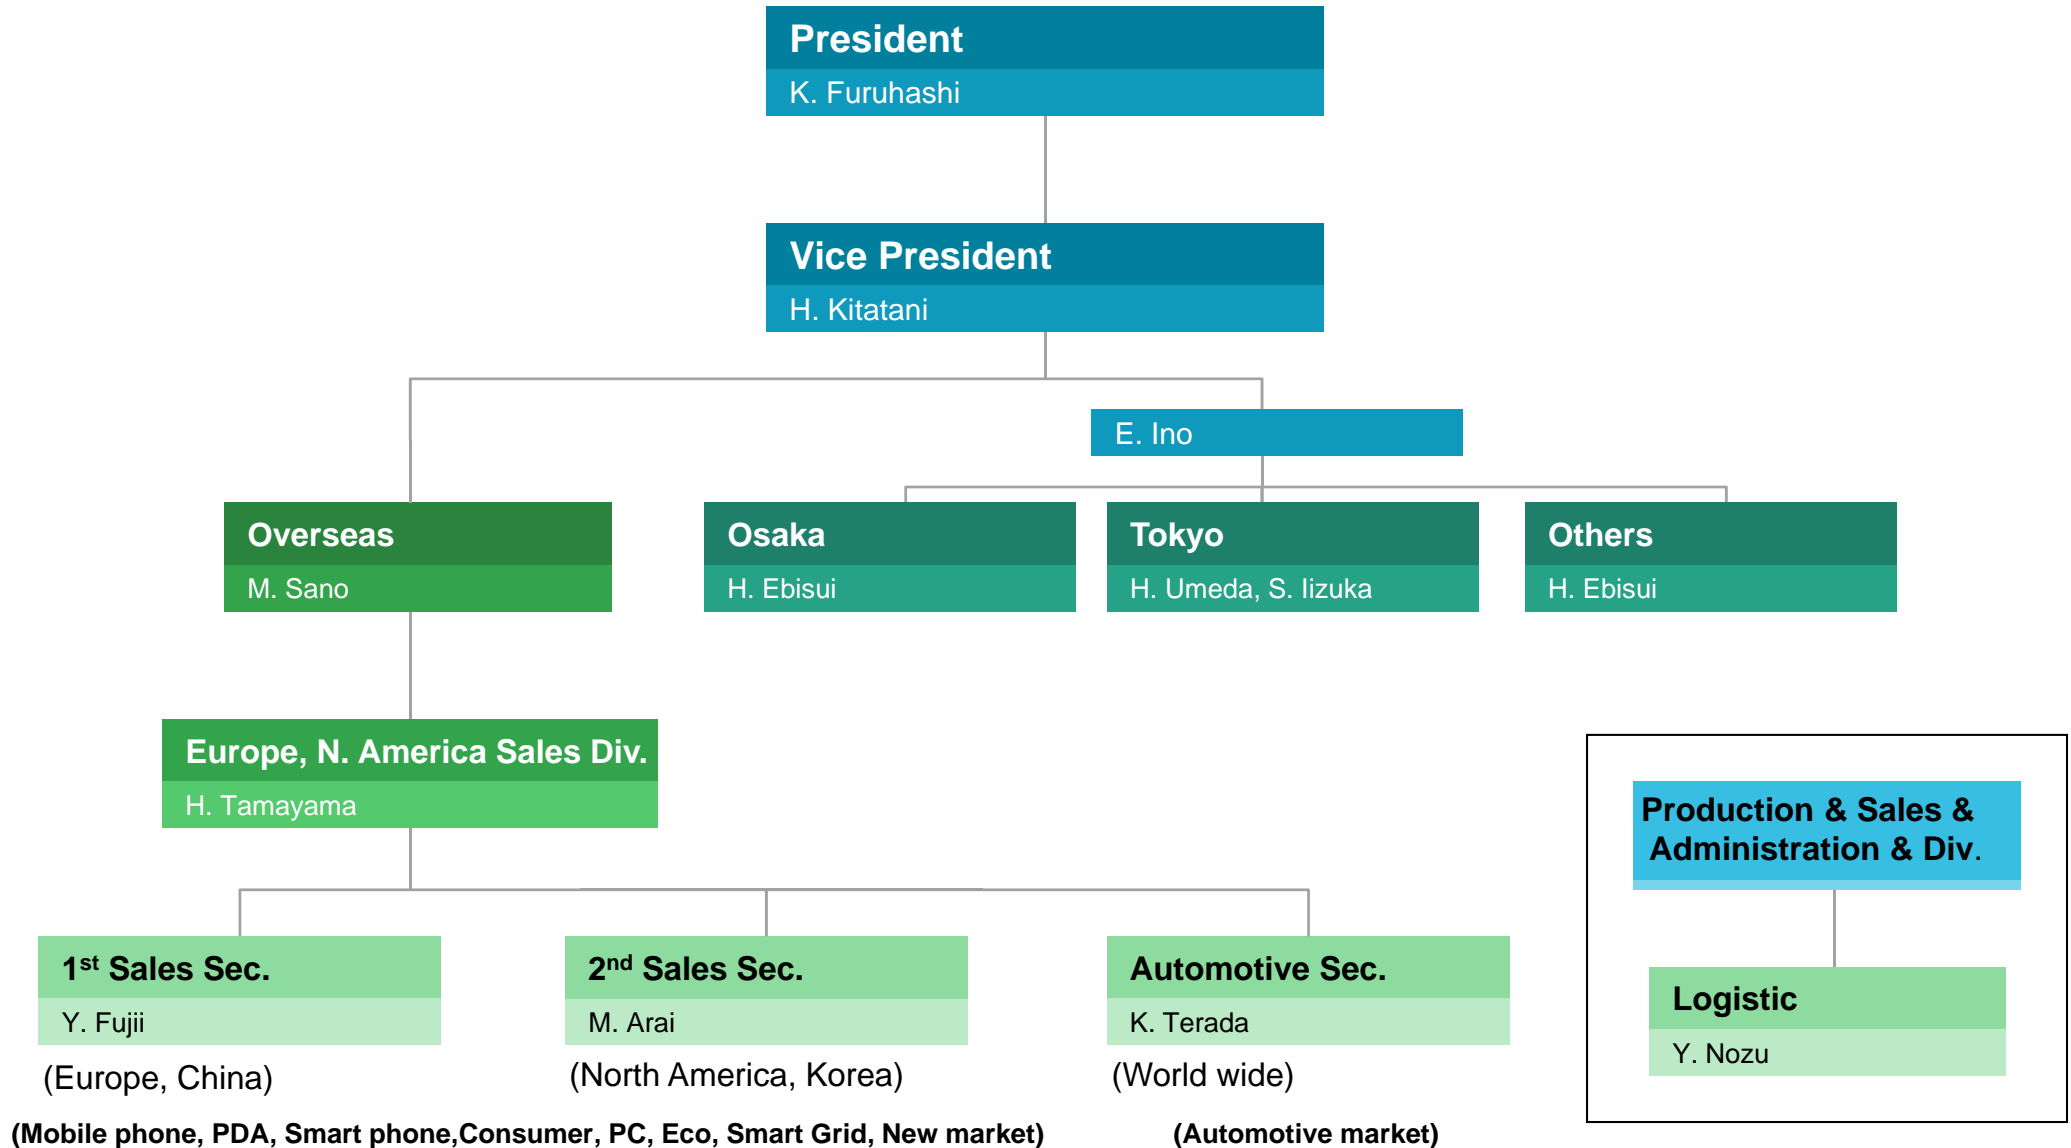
President
K. Furuhashi

Vice President
H. Kitatani

E. Ino

Overseas
M. Sano

Osaka
H. Ebisui

Tokyo
H. Umeda, S. Iizuka

Others
H. Ebisui

Europe, N. America Sales Div.
H. Tamayama

Production & Sales & Administration & Div.

1$^{st}$ Sales Sec.
Y. Fujii
(Europe, China)

2$^{nd}$ Sales Sec.
M. Arai
(North America, Korea)

Automotive Sec.
K. Terada
(World wide)

Logistic
Y. Nozu

(Mobile phone, PDA, Smart phone,Consumer, PC, Eco, Smart Grid, New market)

(Automotive market)